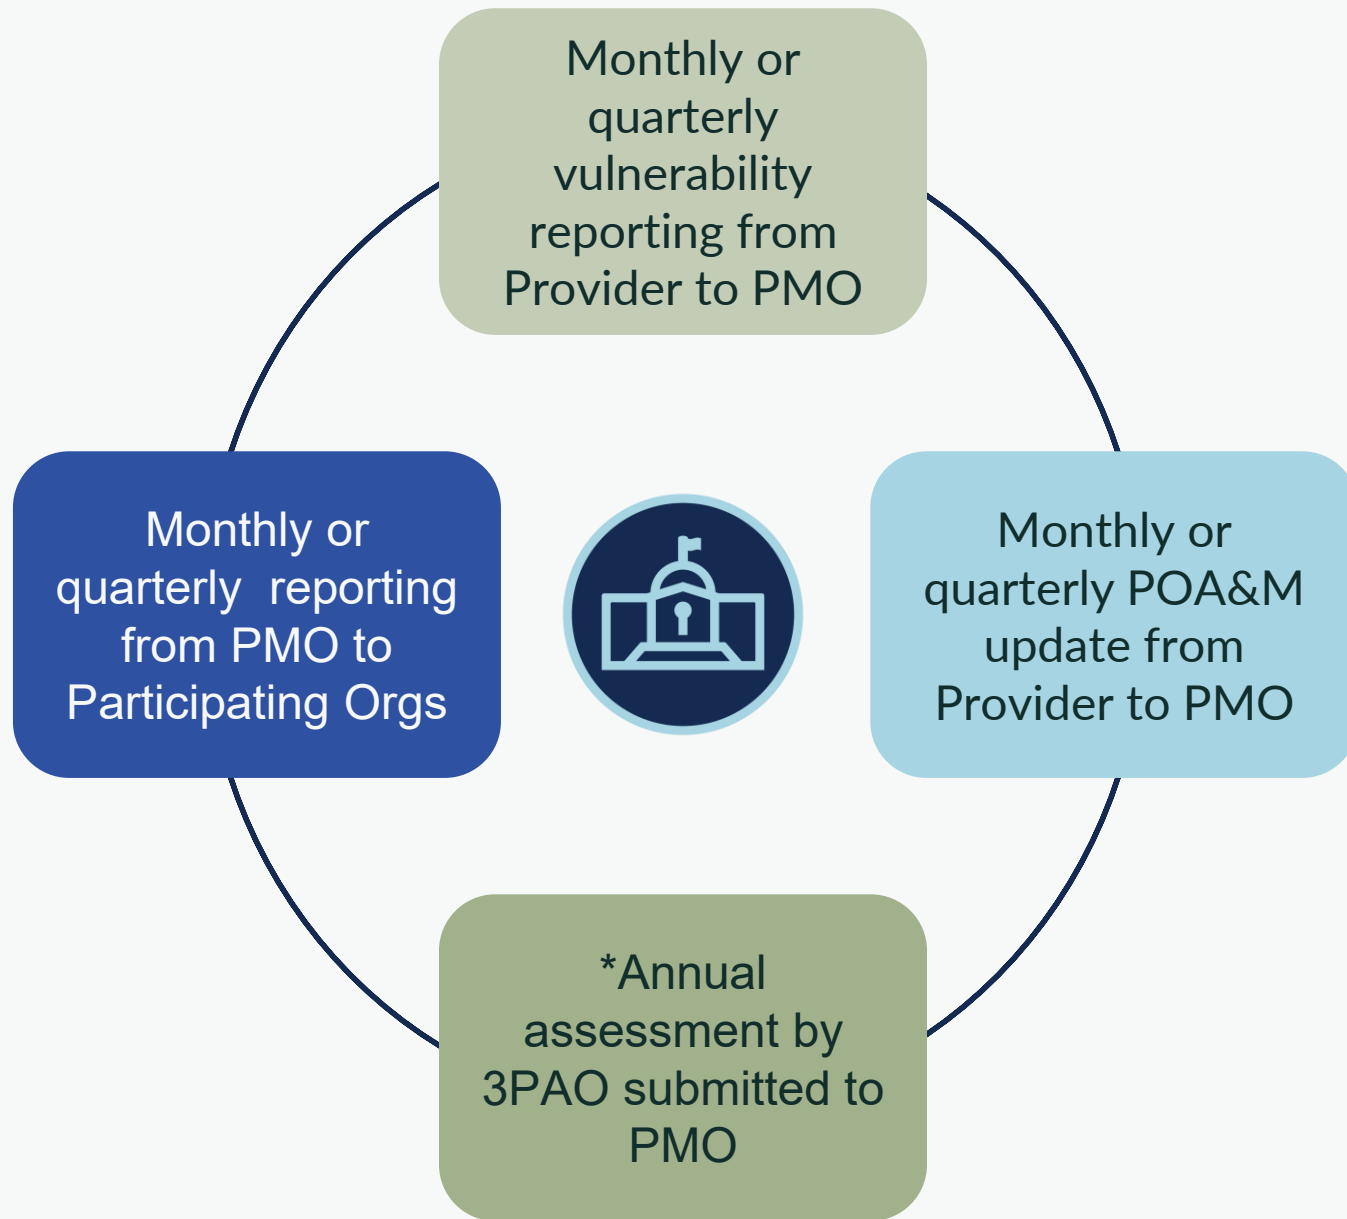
Monthly or quarterly vulnerability reporting from Provider to PMO

Monthly or quarterly reporting from PMO to Participating Orgs

Monthly or quarterly POA&M update from Provider to PMO

*Annual assessment by 3PAO submitted to PMO